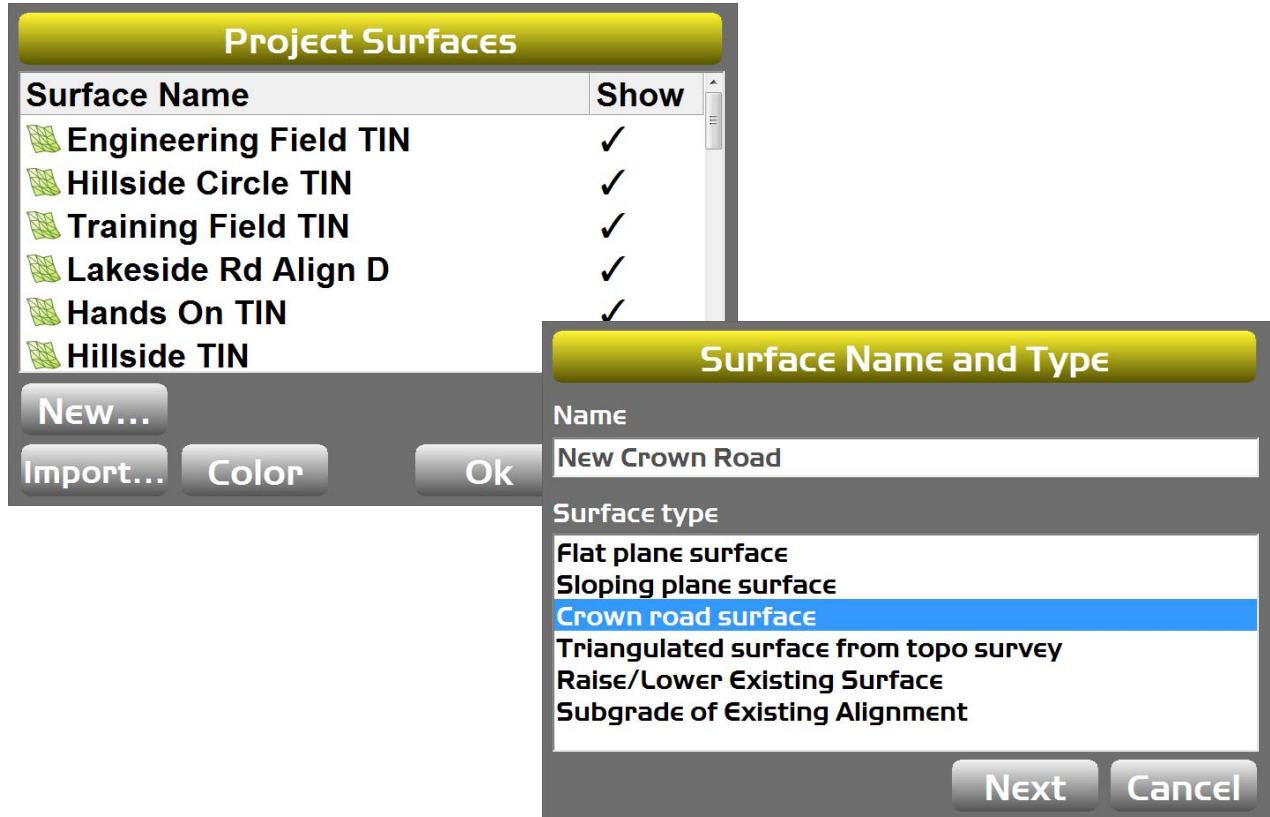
Project Surfaces

| Surface Name | Show |
|---|---|
| Engineering Field TIN | ✓ |
| Hillside Circle TIN | ✓ |
| Training Field TIN | ✓ |
| Lakeside Rd Align D | ✓ |
| Hands On TIN | ✓ |
| Hillside TIN | |

New...
Import... Color Ok

Surface Name and Type

Name
New Crown Road

Surface type
Flat plane surface
Sloping plane surface
Crown road surface
Triangulated surface from topo survey
Raise/Lower Existing Surface
Subgrade of Existing Alignment

Next Cancel